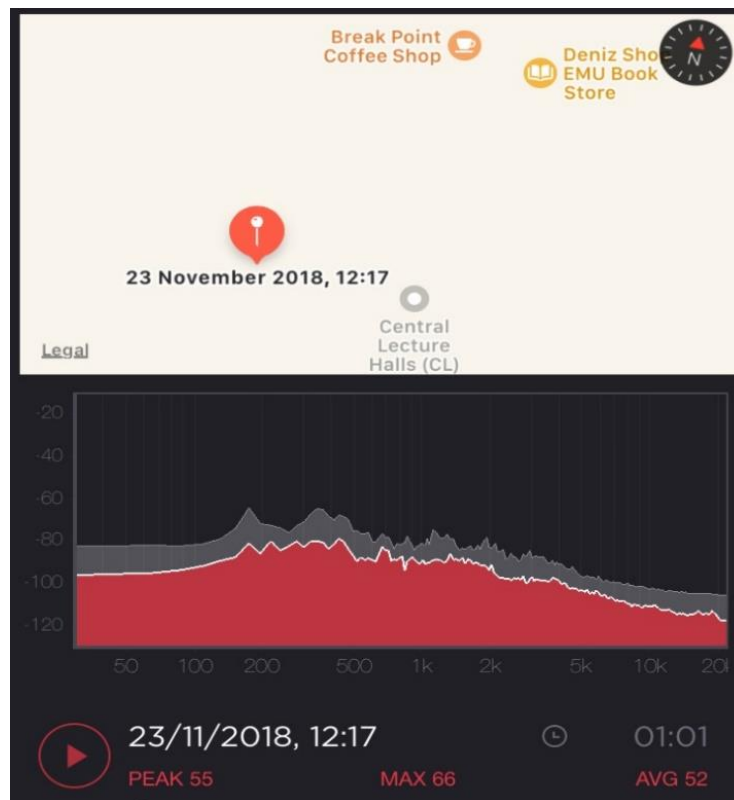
Break Point Coffee Shop

Deniz Sho EMU Book Store

N

23 November 2018, 12:17

Central Lecture Halls (CL)

Legal

-20
-40
-60
-80
-100
-120

50 100 200 500 1k 2k 5k 10k 20

23/11/2018, 12:17

01:01

PEAK 55

MAX 66

AVG 52